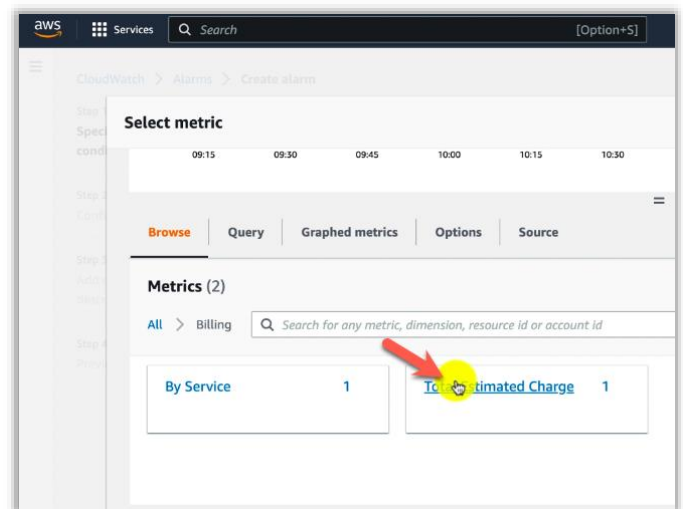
aws Services Search [Option+S]

CloudWatch > Alarms > Create alarm

Step 1
Spec
condi

Step 2
Confi

Step 3
Add
desc

Step 4
Prev

Select metric

09:15 09:30 09:45 10:00 10:15 10:30

Browse Query Graphed metrics Options Source

Metrics (2)

All > Billing

Search for any metric, dimension, resource id or account id

By Service 1

To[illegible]stimated Charge 1